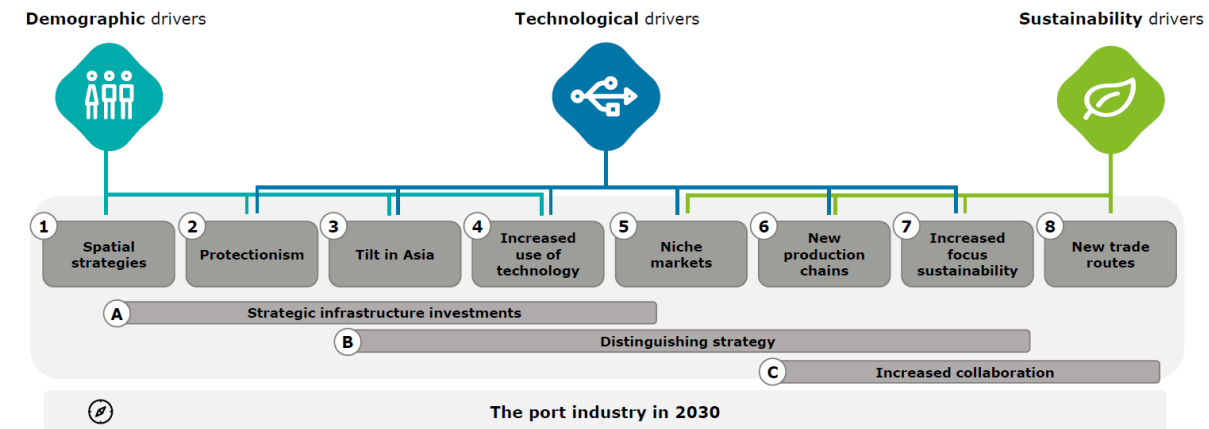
**Demographic** drivers

**Technological** drivers

**Sustainability** drivers

1 Spatial strategies

2 Protectionism

3 Tilt in Asia

4 Increased use of technology

5 Niche markets

6 New production chains

7 Increased focus sustainability

8 New trade routes

A Strategic infrastructure investments

B Distinguishing strategy

C Increased collaboration

The port industry in 2030